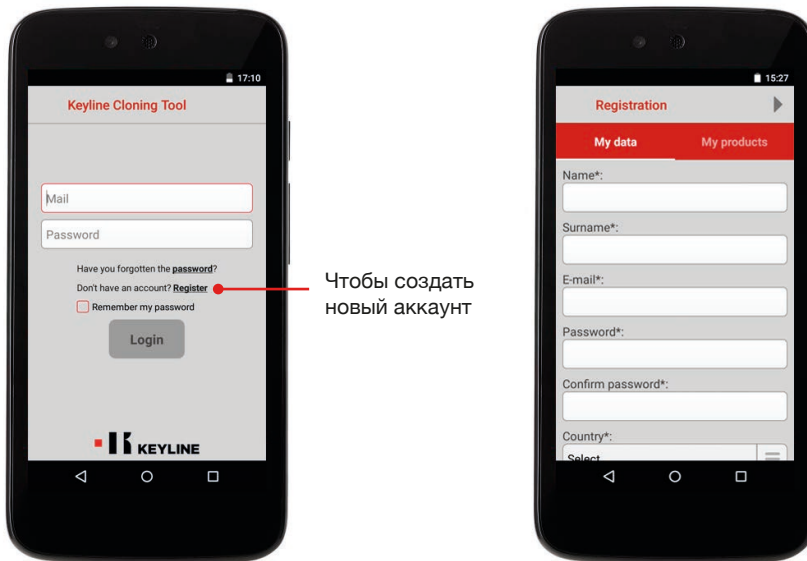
17:10

Keyline Cloning Tool

Mail

Password

Have you forgotten the **password**?

Don't have an account? **Register**

Remember my password

Login

KEYLINE

Чтобы создать новый аккаунт

15:27

Registration

My data

My products

Name*:

Surname*:

E-mail*:

Password*:

Confirm password*:

Country*:

Select